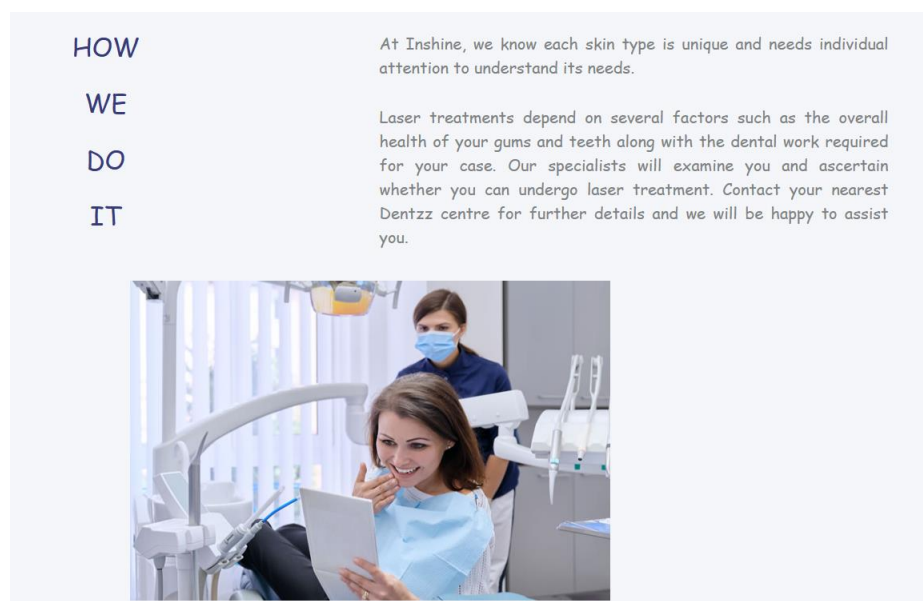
HOW

WE

DO

IT

At Inshine, we know each skin type is unique and needs individual attention to understand its needs.

Laser treatments depend on several factors such as the overall health of your gums and teeth along with the dental work required for your case. Our specialists will examine you and ascertain whether you can undergo laser treatment. Contact your nearest Dentzz centre for further details and we will be happy to assist you.